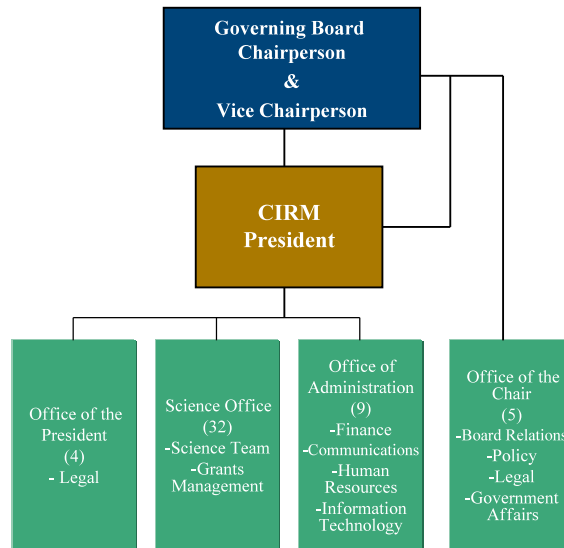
Governing Board Chairperson & Vice Chairperson

CIRM President

Office of the President (4) - Legal

Science Office (32) -Science Team -Grants Management

Office of Administration (9) -Finance -Communications -Human Resources -Information Technology

Office of the Chair (5) -Board Relations -Policy -Legal -Government Affairs